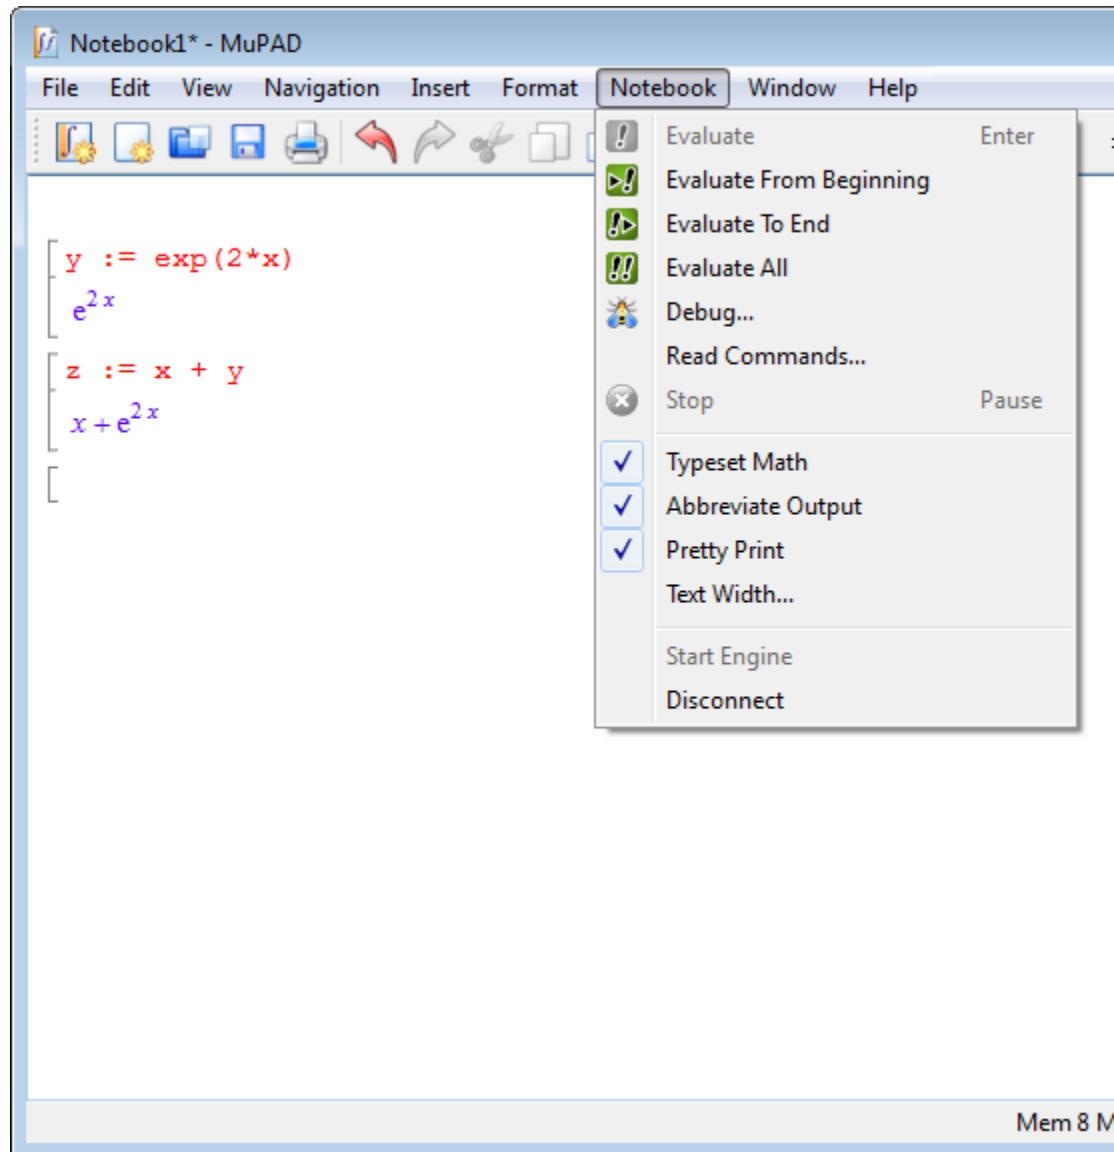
Notebook1* - MuPAD

File Edit View Navigation Insert Format Notebook Window Help

y := exp(2*x)

$e^{2x}$

z := x + y

$x+e^{2x}$

Evaluate Enter
Evaluate From Beginning
Evaluate To End
Evaluate All
Debug...
Read Commands...
Stop Pause
Typeset Math
Abbreviate Output
Pretty Print
Text Width...
Start Engine
Disconnect

Mem 8 M